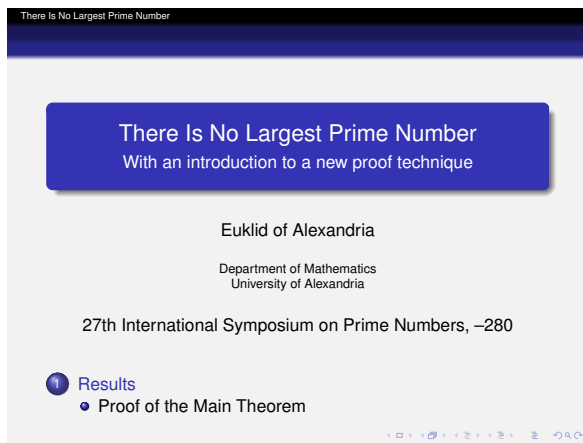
There Is No Largest Prime Number

There Is No Largest Prime Number
With an introduction to a new proof technique

Euklid of Alexandria

Department of Mathematics
University of Alexandria

27th International Symposium on Prime Numbers, –280

1 Results
Proof of the Main Theorem